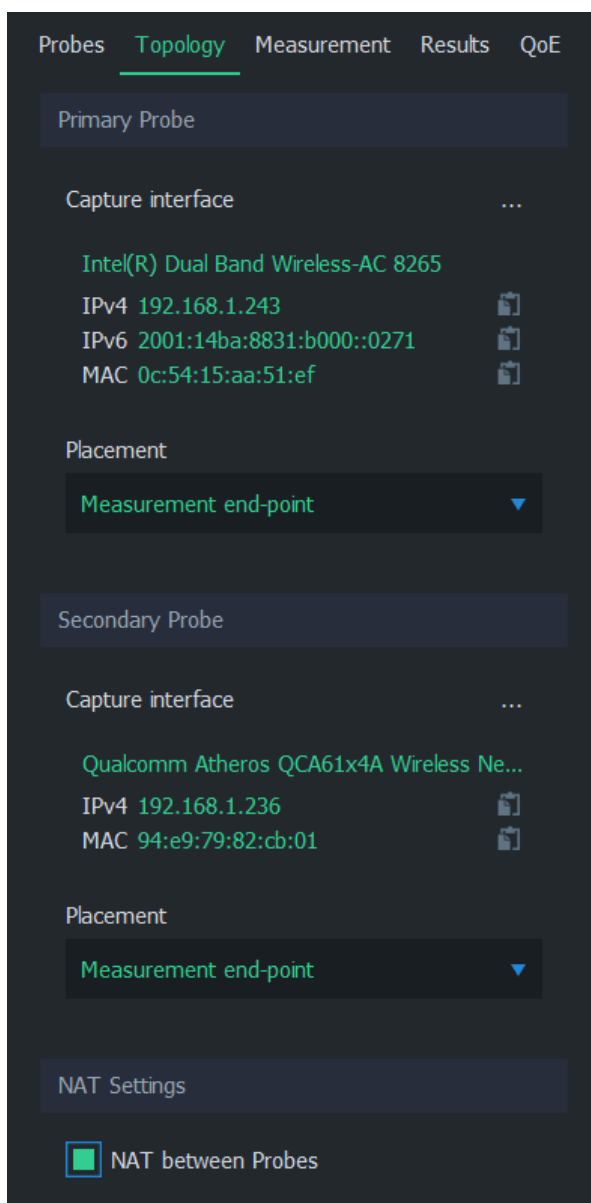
Probes Topology Measurement Results QoE

Primary Probe

Capture interface ...

Intel(R) Dual Band Wireless-AC 8265
IPv4 192.168.1.243
IPv6 2001:14ba:8831:b000::0271
MAC 0c:54:15:aa:51:ef

Placement

Measurement end-point

Secondary Probe

Capture interface ...

Qualcomm Atheros QCA61x4A Wireless Ne...
IPv4 192.168.1.236
MAC 94:e9:79:82:cb:01

Placement

Measurement end-point

NAT Settings

NAT between Probes